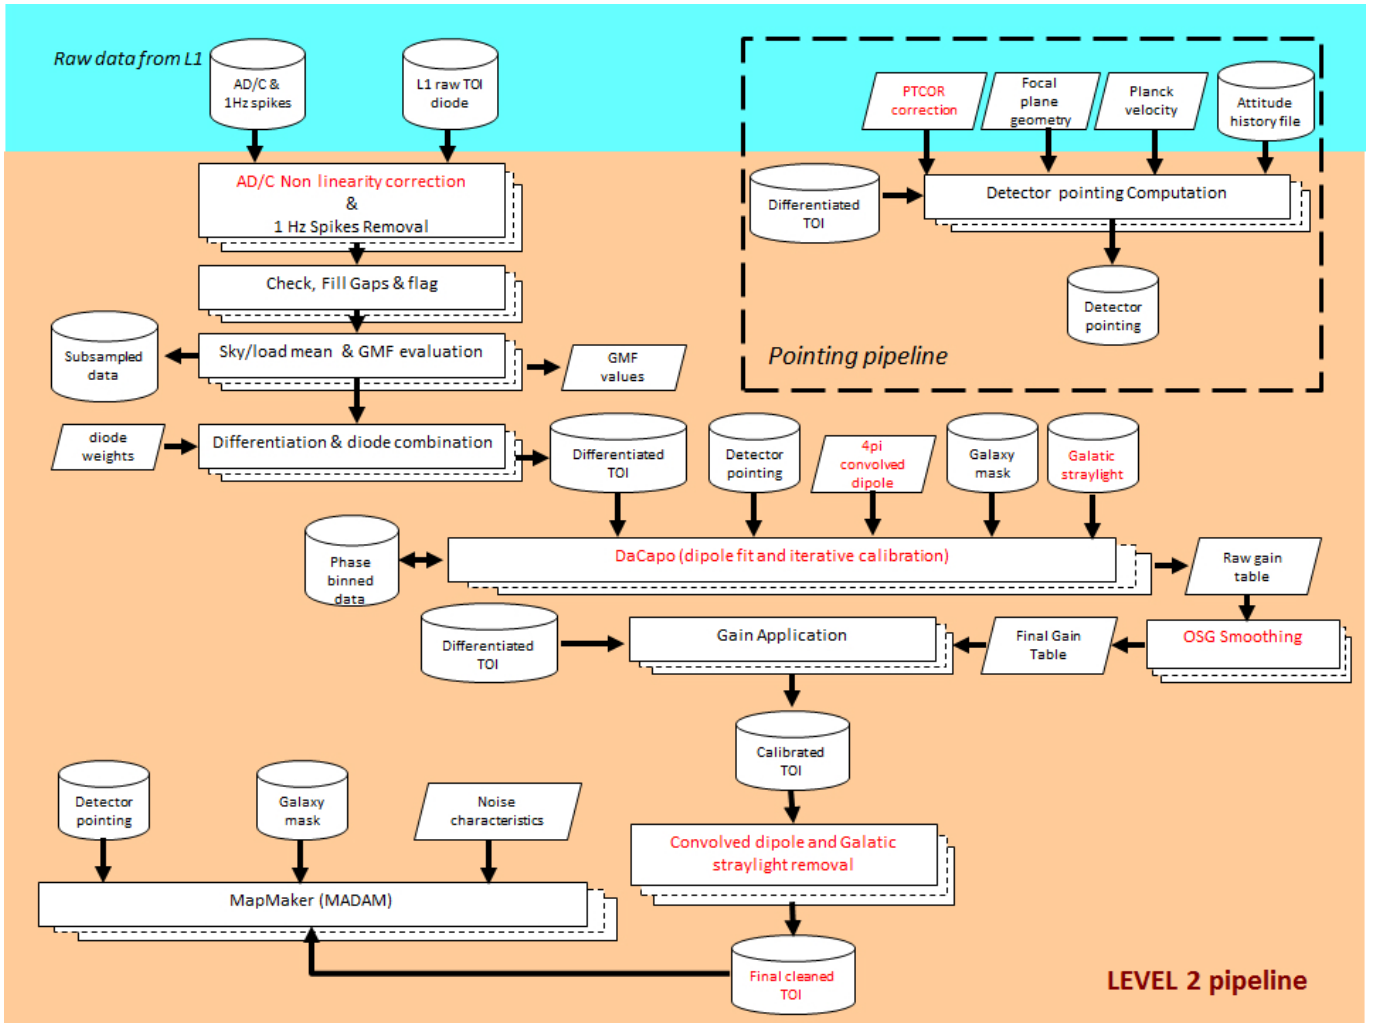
Raw data from L1

AD/C & 1Hz spikes

L1 raw TOI diode

AD/C Non linearity correction & 1 Hz Spikes Removal

Check, Fill Gaps & flag

Subsampled data

Sky/load mean & GMF evaluation

GMF values

diode weights

Differentiation & diode combination

PTCOR correction

Focal plane geometry

Planck velocity

Attitude history file

Differentiated TOI

Detector pointing Computation

Detector pointing

Pointing pipeline

Differentiated TOI

Detector pointing

4pi convolved dipole

Galaxy mask

Galatic straylight

Phase binned data

DaCapo (dipole fit and iterative calibration)

Raw gain table

Differentiated TOI

Gain Application

Final Gain Table

OSG Smoothing

Calibrated TOI

Detector pointing

Galaxy mask

Noise characteristics

Convolved dipole and Galatic straylight removal

MapMaker (MADAM)

Final cleaned TOI

LEVEL 2 pipeline